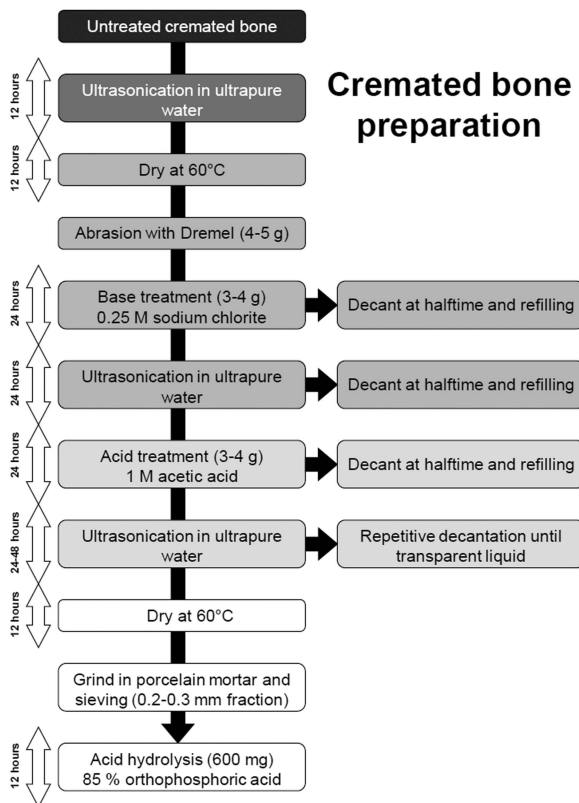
Cremated bone preparation

Untreated cremated bone

12 hours

Ultrasonication in ultrapure water

12 hours

Dry at 60°C

Abrasion with Dremel (4-5 g)

24 hours

Base treatment (3-4 g)
0.25 M sodium chlorite

Decant at halftime and refilling

24 hours

Ultrasonication in ultrapure water

Decant at halftime and refilling

24 hours

Acid treatment (3-4 g)
1 M acetic acid

Decant at halftime and refilling

24-48 hours

Ultrasonication in ultrapure water

Repetitive decantation until transparent liquid

12 hours

Dry at 60°C

Grind in porcelain mortar and sieving (0.2-0.3 mm fraction)

12 hours

Acid hydrolysis (600 mg)
85 % orthophosphoric acid